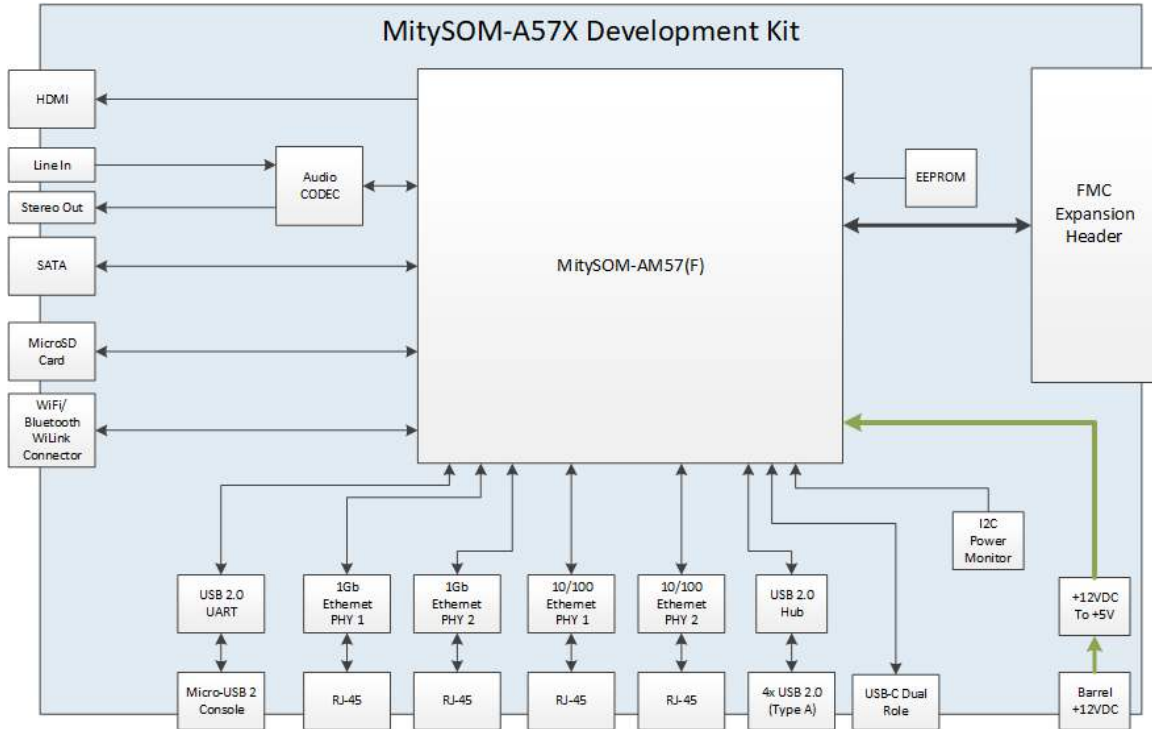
MitySOM-A57X Development Kit

HDMI

Line In

Stereo Out

Audio CODEC

SATA

MicroSD Card

WiFi/ Bluetooth WiLink Connector

MitySOM-AM57(F)

EEPROM

FMC Expansion Header

I2C Power Monitor

USB 2.0 UART

1Gb Ethernet PHY 1

1Gb Ethernet PHY 2

10/100 Ethernet PHY 1

10/100 Ethernet PHY 2

USB 2.0 Hub

+12VDC To +5V

Micro-USB 2 Console

RJ-45

RJ-45

RJ-45

RJ-45

4x USB 2.0 (Type A)

USB-C Dual Role

Barrel +12VDC